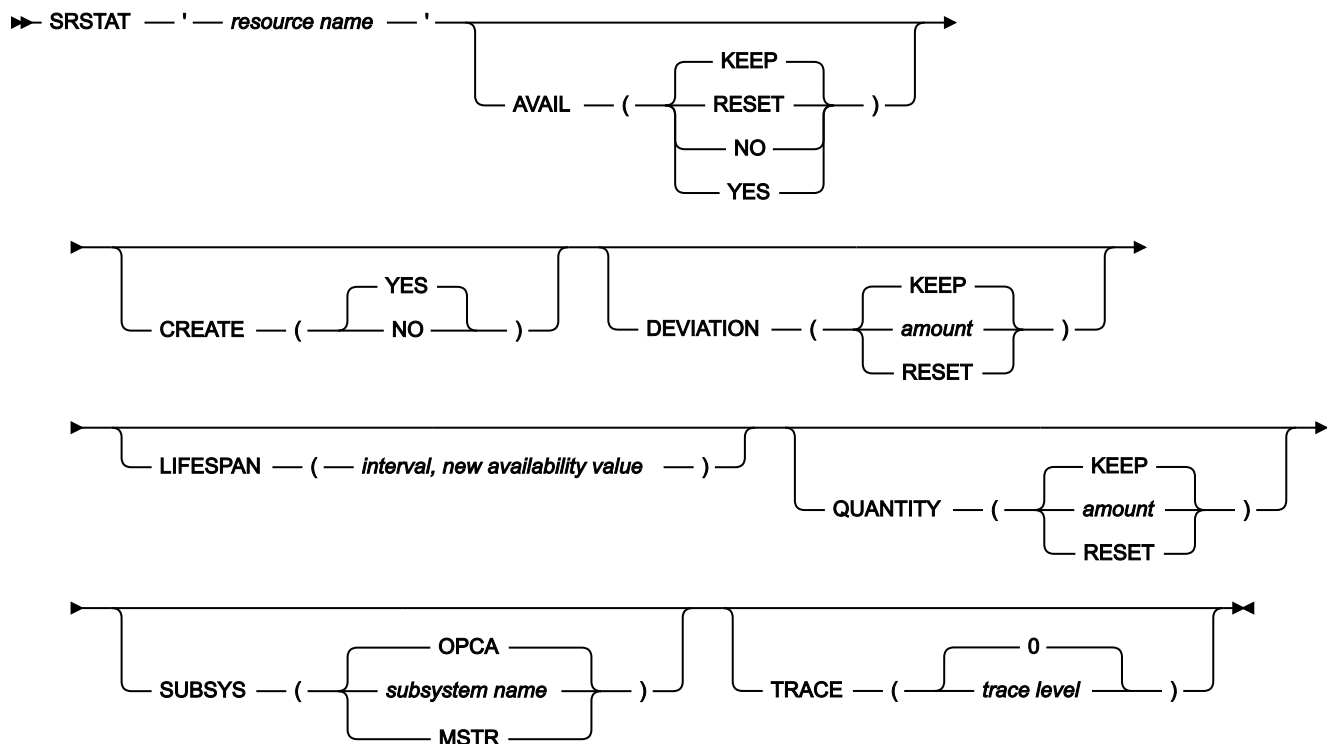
SRSTAT ' resource name '

AVAIL ( KEEP RESET NO YES )

CREATE ( YES NO )

DEVIATION ( KEEP amount RESET )

LIFESPAN ( interval, new availability value )

QUANTITY ( KEEP amount RESET )

SUBSYS ( OPCA subsystem name MSTR )

TRACE ( 0 trace level )